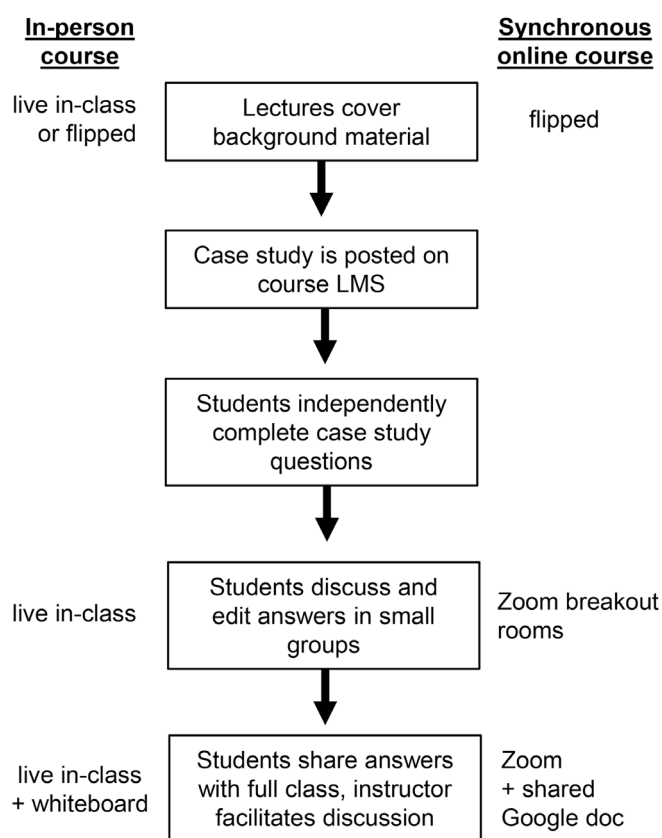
In-person course

Synchronous online course

live in-class or flipped

Lectures cover background material

flipped

Case study is posted on course LMS

Students independently complete case study questions

live in-class

Students discuss and edit answers in small groups

Zoom breakout rooms

live in-class + whiteboard

Students share answers with full class, instructor facilitates discussion

Zoom + shared Google doc